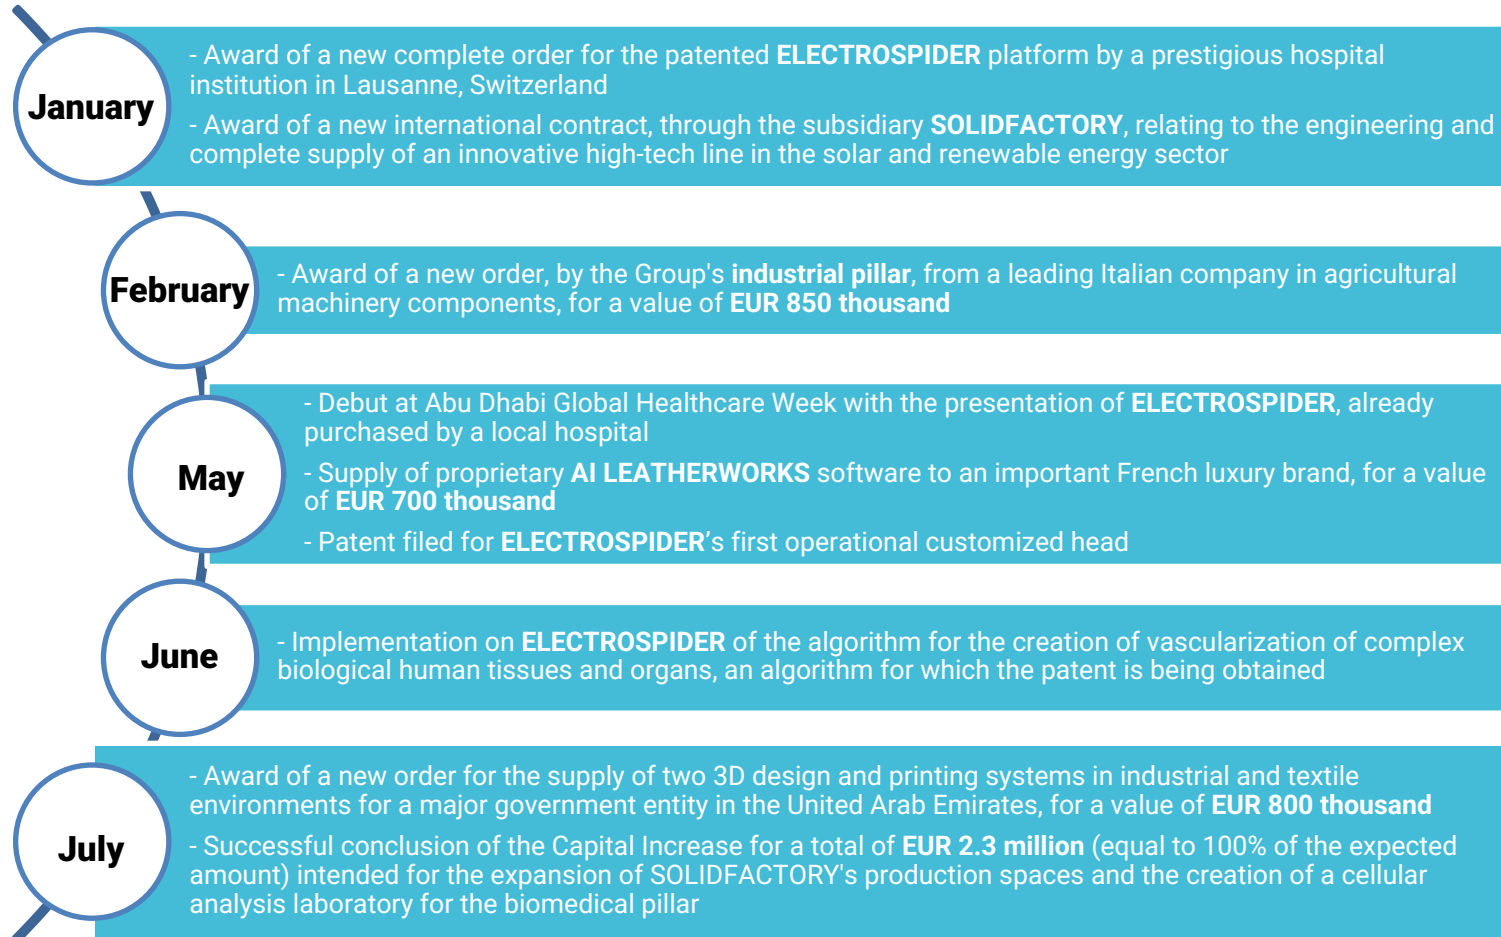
January

- Award of a new complete order for the patented ELECTROSPIDER platform by a prestigious hospital institution in Lausanne, Switzerland

- Award of a new international contract, through the subsidiary SOLIDFACTORY, relating to the engineering and complete supply of an innovative high-tech line in the solar and renewable energy sector

February

- Award of a new order, by the Group's industrial pillar, from a leading Italian company in agricultural machinery components, for a value of EUR 850 thousand

May

- Debut at Abu Dhabi Global Healthcare Week with the presentation of ELECTROSPIDER, already purchased by a local hospital

- Supply of proprietary AI LEATHERWORKS software to an important French luxury brand, for a value of EUR 700 thousand

- Patent filed for ELECTROSPIDER's first operational customized head

June

- Implementation on ELECTROSPIDER of the algorithm for the creation of vascularization of complex biological human tissues and organs, an algorithm for which the patent is being obtained

July

- Award of a new order for the supply of two 3D design and printing systems in industrial and textile environments for a major government entity in the United Arab Emirates, for a value of EUR 800 thousand

- Successful conclusion of the Capital Increase for a total of EUR 2.3 million (equal to 100% of the expected amount) intended for the expansion of SOLIDFACTORY's production spaces and the creation of a cellular analysis laboratory for the biomedical pillar